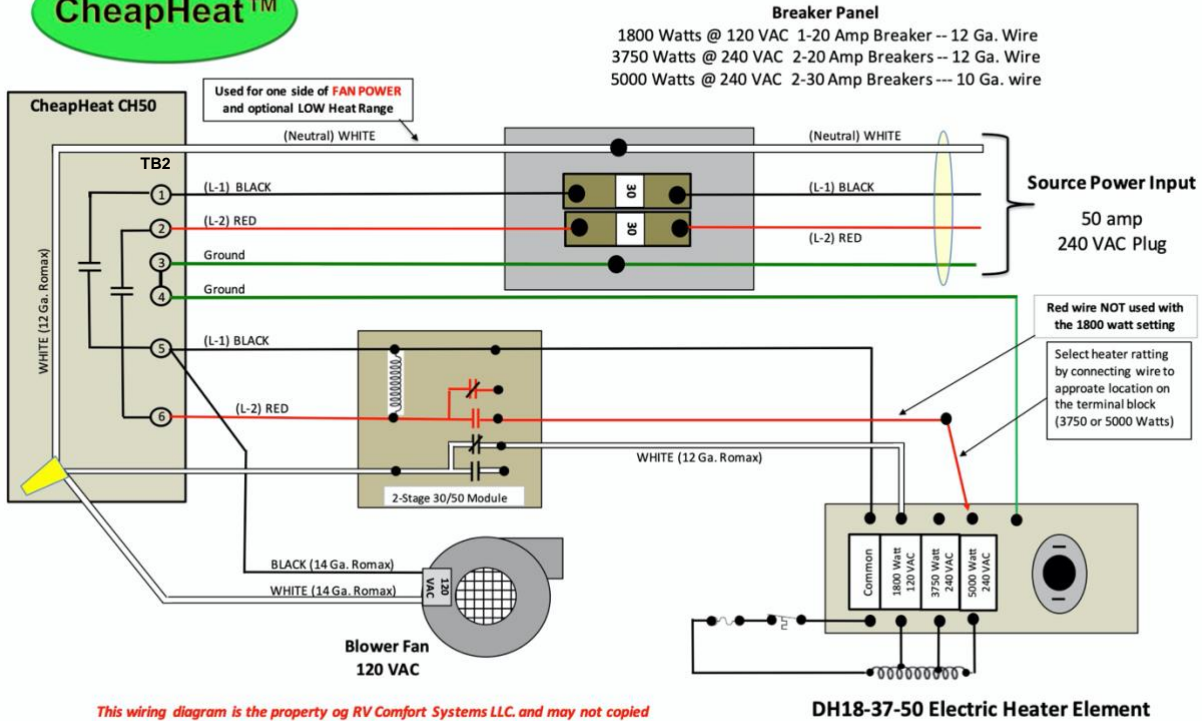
CheapHeat™

Breaker Panel
1800 Watts @ 120 VAC 1-20 Amp Breaker -- 12 Ga. Wire
3750 Watts @ 240 VAC 2-20 Amp Breakers -- 12 Ga. Wire
5000 Watts @ 240 VAC 2-30 Amp Breakers --- 10 Ga. wire

Used for one side of FAN POWER and optional LOW Heat Range

CheapHeat CH50

TB2

(Neutral) WHITE

(Neutral) WHITE

30

30

(L-1) BLACK

(L-1) BLACK

(L-2) RED

(L-2) RED

Ground

Ground

Source Power Input
50 amp
240 VAC Plug

WHITE (12 Ga. Romax)

1
2
3
4
5
6

(L-1) BLACK

(L-2) RED

Red wire NOT used with the 1800 watt setting

Select heater ratting by connecting wire to approate location on the terminal block (3750 or 5000 Watts)

WHITE (12 Ga. Romax)

2-Stage 30/50 Module

BLACK (14 Ga. Romax)

WHITE (14 Ga. Romax)

120 VAC

Blower Fan
120 VAC

Common

1800 Watt 120 VAC

3750 Watt 240 VAC

5000 Watt 240 VAC

This wiring diagram is the property og RV Comfort Systems LLC. and may not copied

DH18-37-50 Electric Heater Element